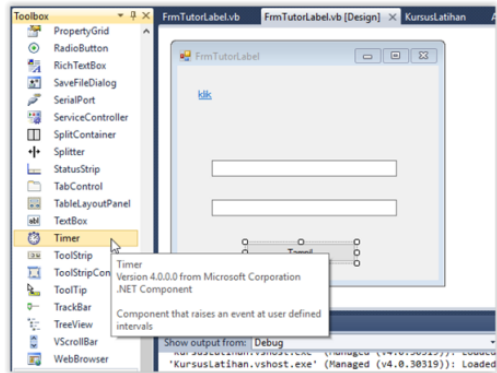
Toolbox
PropertyGrid
RadioButton
RichTextBox
SaveFileDialog
SerialPort
ServiceController
SplitContainer
Splitter
StatusStrip
TabControl
TableLayoutPanel
TextBox
Timer
ToolStrip
ToolStripCon
ToolTip
TrackBar
TreeView
VScrollBar
WebBrowser

FrmTutorLabel.vb
FrmTutorLabel.vb [Design]
KursusLatihan

FrmTutorLabel

klik

Tampil

Timer
Version 4.0.0.0 from Microsoft Corporation
.NET Component

Component that raises an event at user defined intervals

Show output from: Debug
'KursusLatihan.vshost.exe' (Managed (v4.0.30319)): Loaded
'KursusLatihan.vshost.exe' (Managed (v4.0.30319)): Loaded